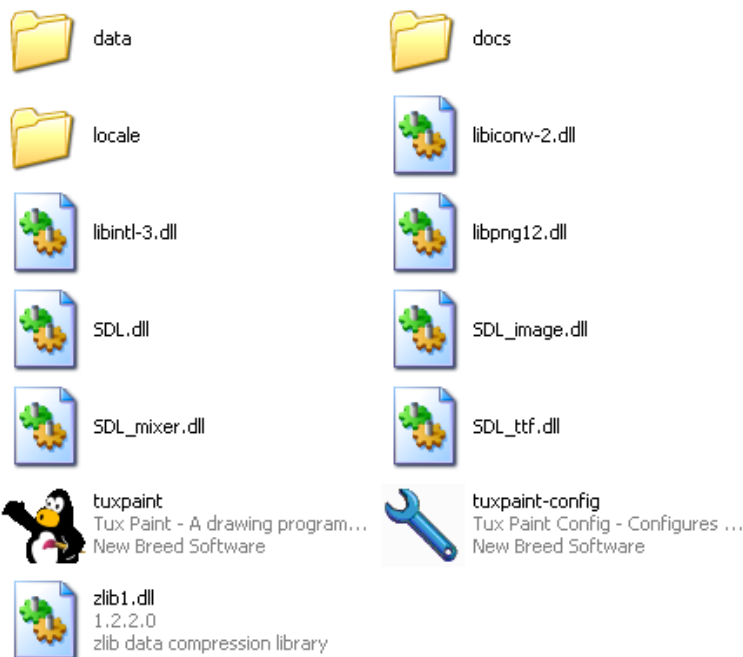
data

docs

locale

libiconv-2.dll

libintl-3.dll

libpng12.dll

SDL.dll

SDL_image.dll

SDL_mixer.dll

SDL_ttf.dll

tuxpaint
Tux Paint - A drawing program...
New Breed Software

tuxpaint-config
Tux Paint Config - Configures ...
New Breed Software

zlib1.dll
1.2.2.0
zlib data compression library